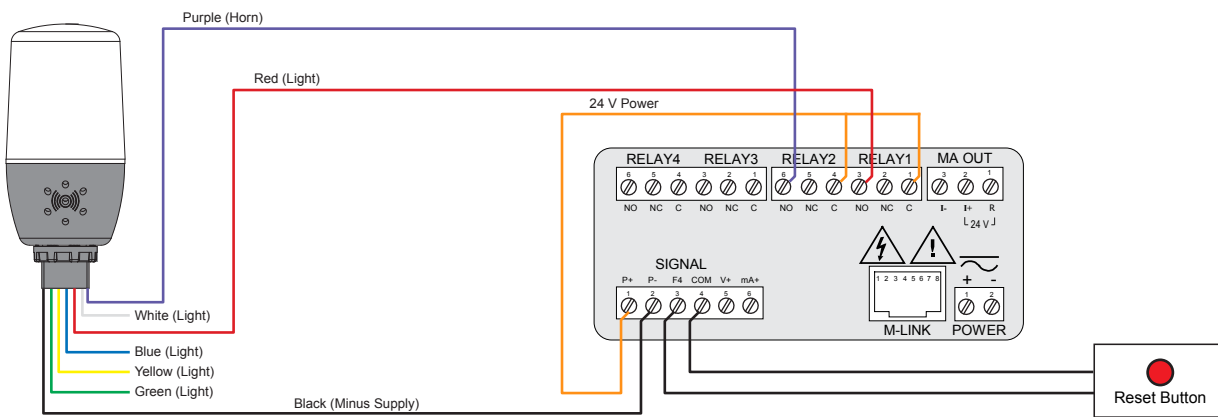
Purple (Horn)

Red (Light)

24 V Power

RELAY4 RELAY3 RELAY2 RELAY1 MA OUT

6 5 4 3 2 1 6 5 4 3 2 1 3 2 1

NO NC C NO NC C NO NC C NO NC C I- I+ R

24 V

SIGNAL

P+ P- F4 COM V+ mA+

1 2 3 4 5 6

1 2 3 4 5 6 7 8

M-LINK

+ -

1 2

POWER

White (Light)

Blue (Light)

Yellow (Light)

Green (Light)

Black (Minus Supply)

Reset Button